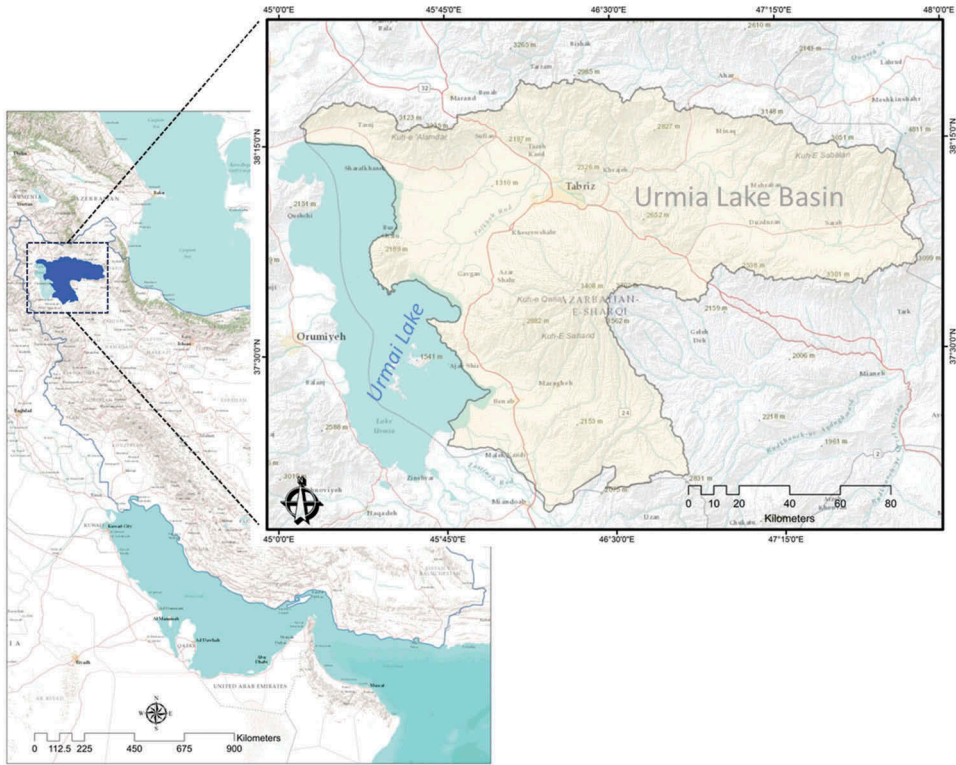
45°0'0"E
45°45'0"E
46°30'0"E
47°15'0"E
48°0'0"E

38°15'0"N
37°30'0"N

Urmia Lake Basin
Tabriz
Orumiyeh
Urmai Lake
AZARBAIJAN-E-SHARQI
Kuh-e Sahand
Kuh-E Sabalan
Maragheh
Marand
Ahar
Miyaneh
Bonab
Miandoab

0 10 20 40 60 80
Kilometers

45°0'0"E
45°45'0"E
46°30'0"E
47°15'0"E

AZERBAIJAN
Baku
Baghdad
Kuwait City
Al Manamah
Ad Dawhah
Abu Dhabi
Riyadh
Muscat
UNITED ARAB EMIRATES
QATAR

N
W E
S

0 112.5 225 450 675 900
Kilometers